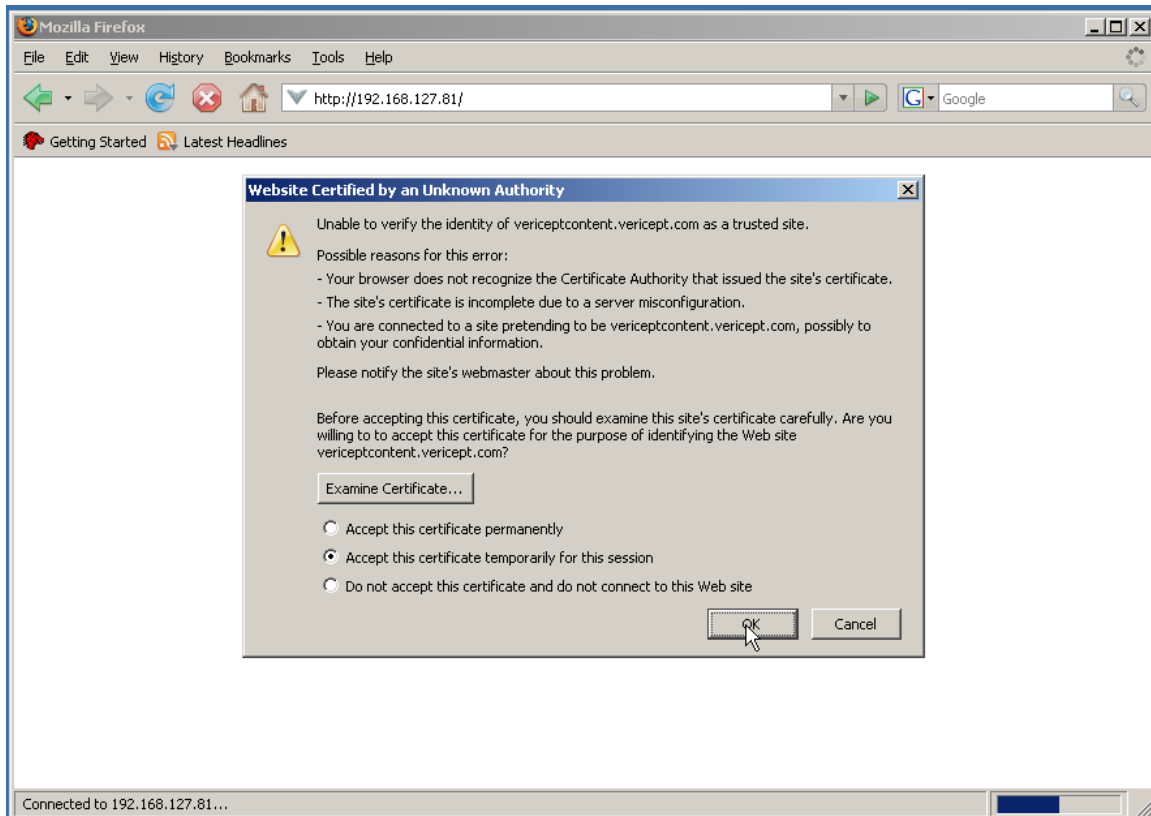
Mozilla Firefox

File Edit View History Bookmarks Tools Help

http://192.168.127.81/

Google

Getting Started Latest Headlines

Website Certified by an Unknown Authority

Unable to verify the identity of vericeptcontent.vericept.com as a trusted site.

Possible reasons for this error:

- Your browser does not recognize the Certificate Authority that issued the site's certificate.

- The site's certificate is incomplete due to a server misconfiguration.

- You are connected to a site pretending to be vericeptcontent.vericept.com, possibly to obtain your confidential information.

Please notify the site's webmaster about this problem.

Before accepting this certificate, you should examine this site's certificate carefully. Are you willing to to accept this certificate for the purpose of identifying the Web site vericeptcontent.vericept.com?

Examine Certificate...

Accept this certificate permanently

Accept this certificate temporarily for this session

Do not accept this certificate and do not connect to this Web site

OK

Cancel

Connected to 192.168.127.81...